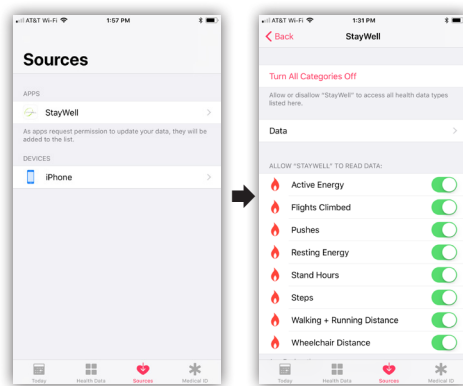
AT&T Wi-Fi 1:57 PM

Sources

APPS

StayWell

As apps request permission to update your data, they will be added to the list.

DEVICES

iPhone

Today Health Data Sources Medical ID

AT&T Wi-Fi 1:31 PM

Back StayWell

Turn All Categories Off

Allow or disallow "StayWell" to access all health data types listed here.

Data

ALLOW "STAYWELL" TO READ DATA:

Active Energy

Flights Climbed

Pushes

Resting Energy

Stand Hours

Steps

Walking + Running Distance

Wheelchair Distance

Today Health Data Sources Medical ID